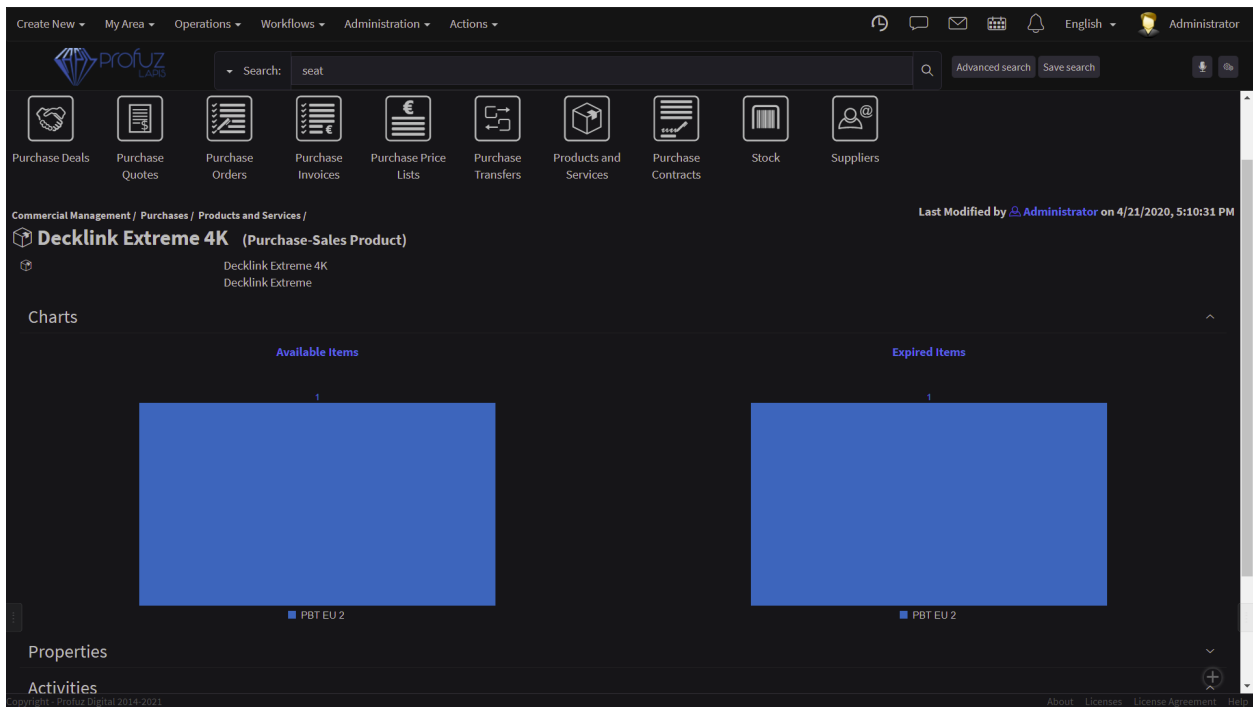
Create New ▾ My Area ▾ Operations ▾ Workflows ▾ Administration ▾ Actions ▾

English ▾ Administrator

Profuz LABS

▾ Search: seat

Advanced search Save search

Purchase Deals
Purchase Quotes
Purchase Orders
Purchase Invoices
Purchase Price Lists
Purchase Transfers
Products and Services
Purchase Contracts
Stock
Suppliers

Commercial Management / Purchases / Products and Services /

Last Modified by Administrator on 4/21/2020, 5:10:31 PM

Decklink Extreme 4K (Purchase-Sales Product)

Decklink Extreme 4K
Decklink Extreme

Charts

Available Items

1

PBT EU 2

Expired Items

1

PBT EU 2

Properties

Activities

Copyright - Profuz Digital 2014-2021

About Licenses License Agreement Help